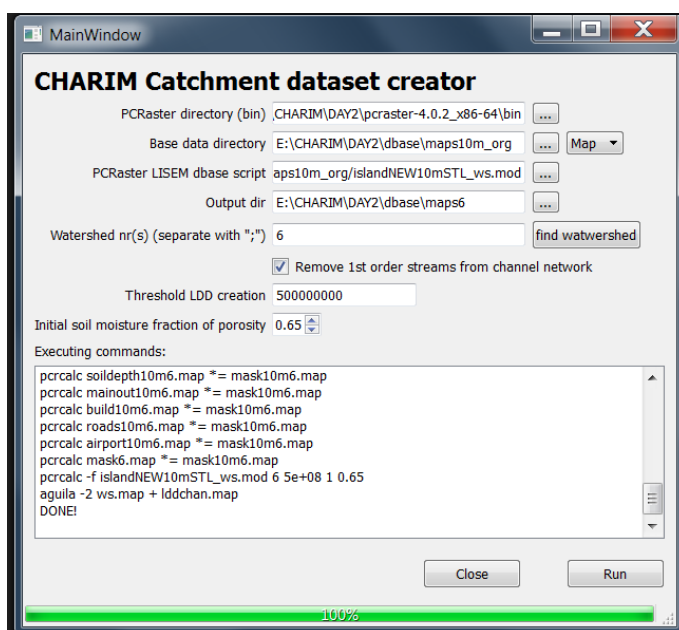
MainWindow

CHARIM Catchment dataset creator

PCRaster directory (bin) ,CHARIM\DAY2\pcraster-4.0.2_x86-64\bin ...

Base data directory E:\CHARIM\DAY2\dbase\maps10m_org ... Map

PCRaster LISEM dbase script aps10m_org/islandNEW10mSTL_ws.mod ...

Output dir E:\CHARIM\DAY2\dbase\maps6 ...

Watershed nr(s) (separate with ";") 6 find watwershed

Remove 1st order streams from channel network

Threshold LDD creation 500000000

Initial soil moisture fraction of porosity 0.65

Executing commands:

pcrcalc soildepth10m6.map *= mask10m6.map
pcrcalc mainout10m6.map *= mask10m6.map
pcrcalc build10m6.map *= mask10m6.map
pcrcalc roads10m6.map *= mask10m6.map
pcrcalc airport10m6.map *= mask10m6.map
pcrcalc mask6.map *= mask10m6.map
pcrcalc -f islandNEW10mSTL_ws.mod 6 5e+08 1 0.65
aguila -2 ws.map + lddchan.map
DONE!

Close Run

100%